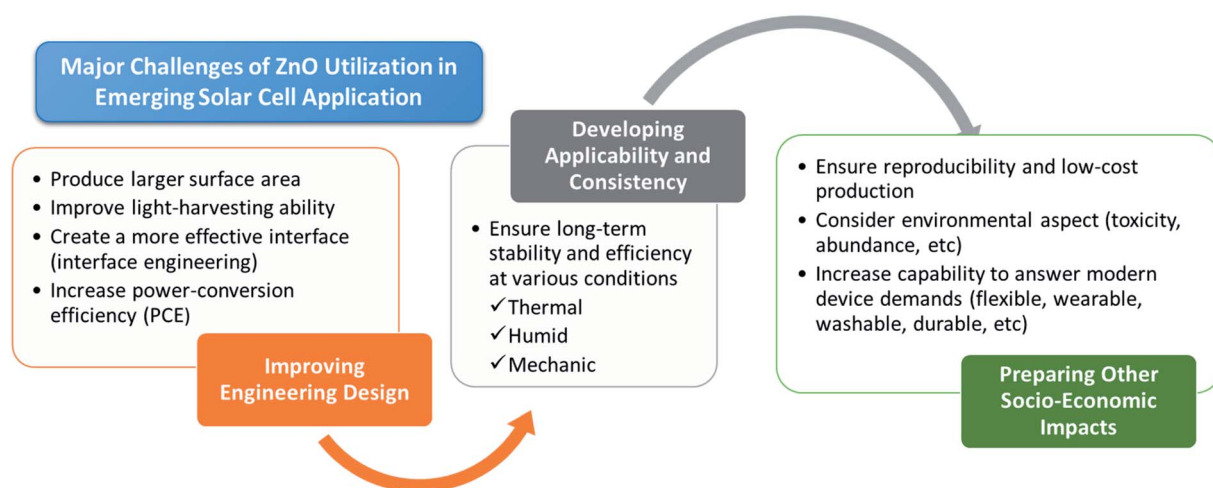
Major Challenges of ZnO Utilization in Emerging Solar Cell Application

• Produce larger surface area
• Improve light-harvesting ability
• Create a more effective interface (interface engineering)
• Increase power-conversion efficiency (PCE)

Improving Engineering Design

Developing Applicability and Consistency

• Ensure long-term stability and efficiency at various conditions
✓Thermal
✓Humid
✓Mechanic

• Ensure reproducibility and low-cost production
• Consider environmental aspect (toxicity, abundance, etc)
• Increase capability to answer modern device demands (flexible, wearable, washable, durable, etc)

Preparing Other Socio-Economic Impacts